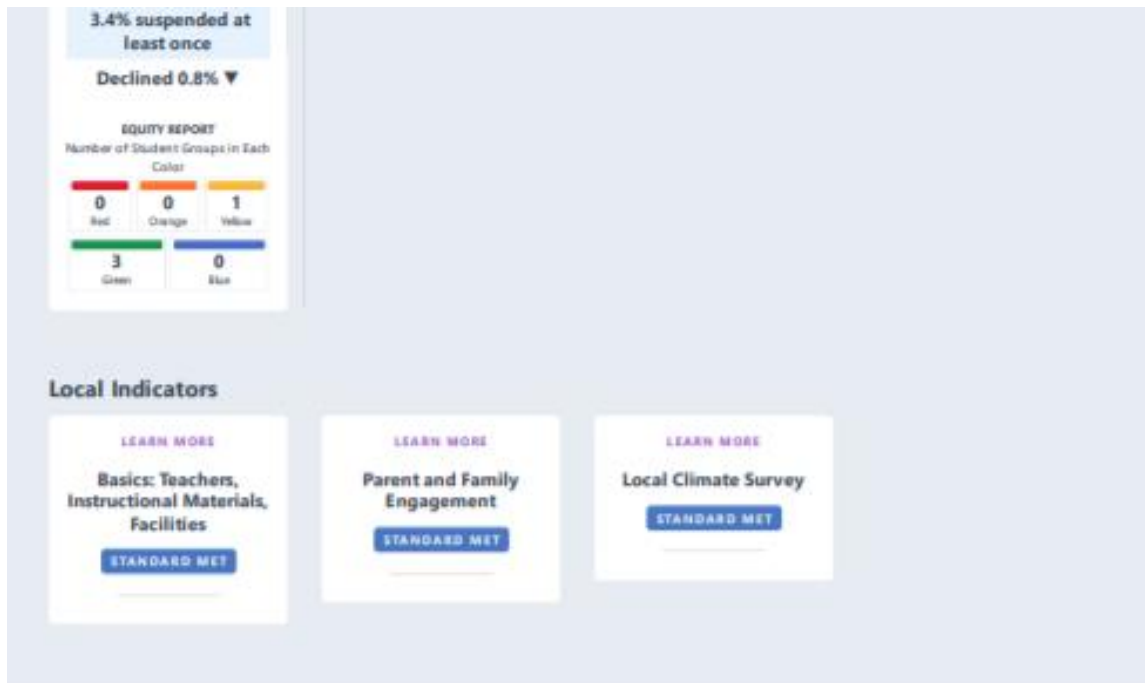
3.4% suspended at least once

Declined 0.8% ▼

EQUITY REPORT
Number of Student Groups in Each Color

| 0 | 0 | 1 |
|---|---|---|
| Red | Orange | Yellow |

| 3 | 0 |
|---|---|
| Green | Blue |

Local Indicators

LEARN MORE
Basics: Teachers, Instructional Materials, Facilities
STANDARD MET

LEARN MORE
Parent and Family Engagement
STANDARD MET

LEARN MORE
Local Climate Survey
STANDARD MET